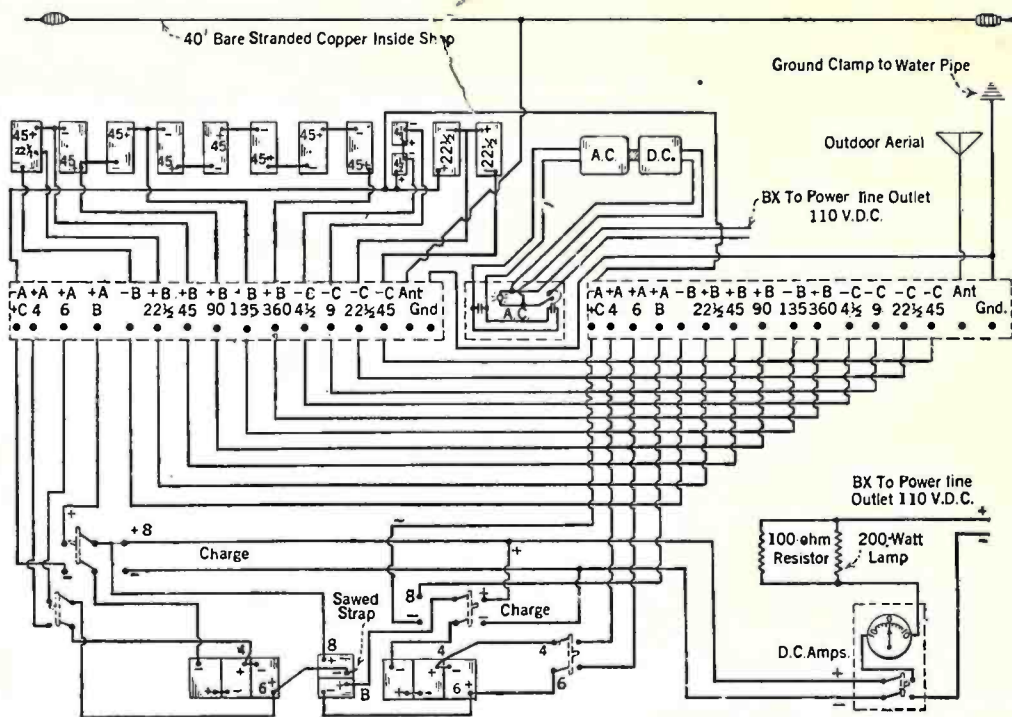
40' Bare Stranded Copper Inside Shop

Ground Clamp to Water Pipe

Outdoor Aerial

45+ 22½ 45 45+ 45 45 45 45+ 45+ 22½ 22½

A.C. D.C.

BX To Power line Outlet 110 V.D.C.

-A +A +A +A -B +B +B +B -B +B -C -C -C -C Ant
+C 4 6 B 22½ 45 90 135 360 4½ 9 22½ 45 Gnd

A.C.

-A +A +A +A -B +B +B +B -B +B -C -C -C -C Ant
+C 4 6 B 22½ 45 90 135 360 4½ 9 22½ 45 Gnd.

BX To Power line Outlet 110 V.D.C.

+8

Charge

100 ohm Resistor

200 Watt Lamp

Sawed Strap

8

Charge

D.C. Amps.

4 6 8 B 4 6 4 6